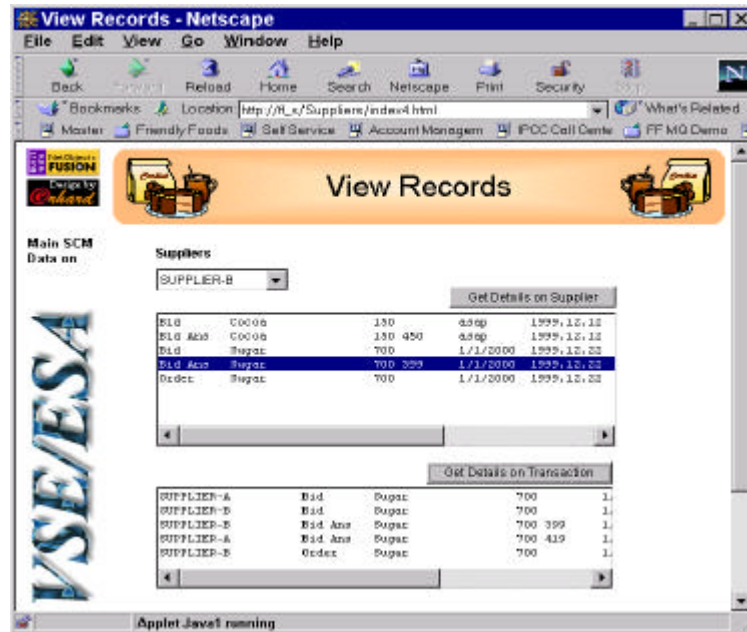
View Records - Netscape

File Edit View Go Window Help

Back Forward Reload Home Search Netscape Print Security Stop

Bookmarks Location http://H_x/Suppliers/index4.html What's Related

Master Friendly Foods Self Service Account Managem IPCC Call Cente FF MQ Demo

FUSION

Design by Orchard

View Records

Main SCM Data on

VSE/ESA

Suppliers

SUPPLIER-B

Get Details on Supplier

| | | | | |
|---|---|---|---|---|
| Bid | Cocoa | 130 | asap | 1999.12.12 |
| Bid Ans | Cocoa | 130 450 | asap | 1999.12.12 |
| Bid | Sugar | 700 | 1/1/2000 | 1999.12.22 |
| Bid Ans | Sugar | 700 399 | 1/1/2000 | 1999.12.22 |
| Order | Sugar | 700 | 1/1/2000 | 1999.12.22 |

Get Details on Transaction

| | | | | |
|---|---|---|---|---|
| SUPPLIER-A | Bid | Sugar | 700 | 1. |
| SUPPLIER-B | Bid | Sugar | 700 | 1. |
| SUPPLIER-B | Bid Ans | Sugar | 700 399 | 1. |
| SUPPLIER-A | Bid Ans | Sugar | 700 419 | 1. |
| SUPPLIER-B | Order | Sugar | 700 | 1. |

Applet Java1 running